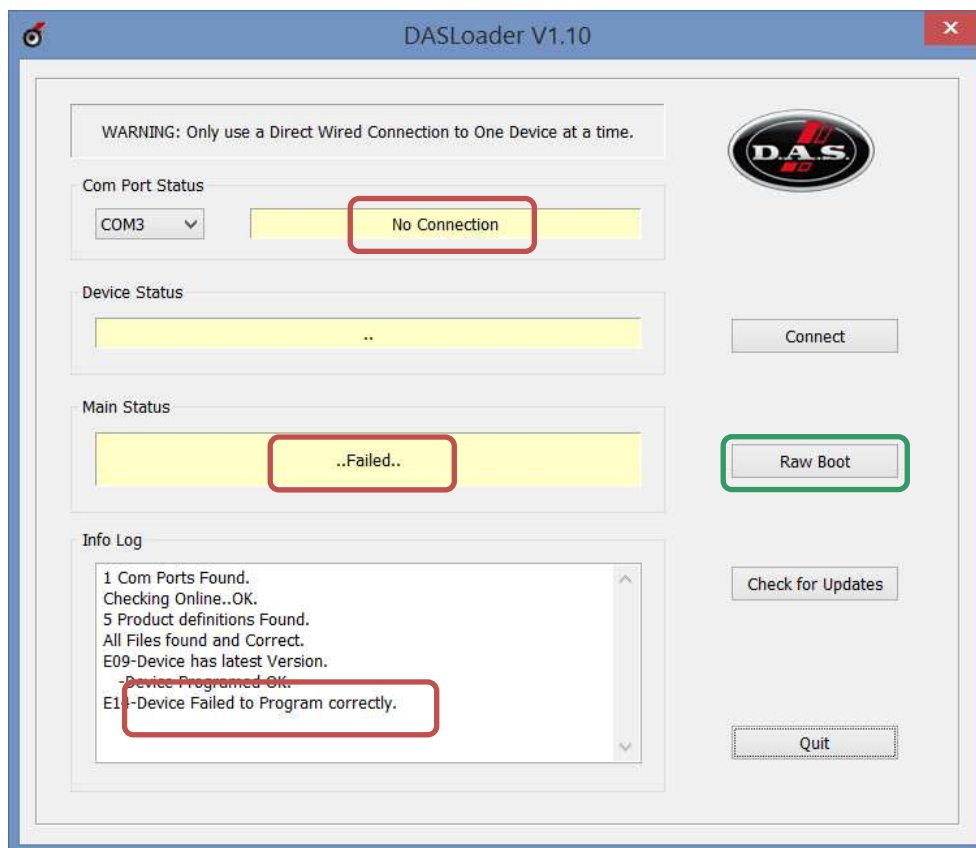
DASLoader V1.10

WARNING: Only use a Direct Wired Connection to One Device at a time.

D.A.S.

Com Port Status

COM3

No Connection

Device Status

..

Connect

Main Status

..Failed..

Raw Boot

Info Log

1 Com Ports Found.
Checking Online..OK.
5 Product definitions Found.
All Files found and Correct.
E09-Device has latest Version.
-Device Programed OK.
E1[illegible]-Device Failed to Program correctly.

Check for Updates

Quit